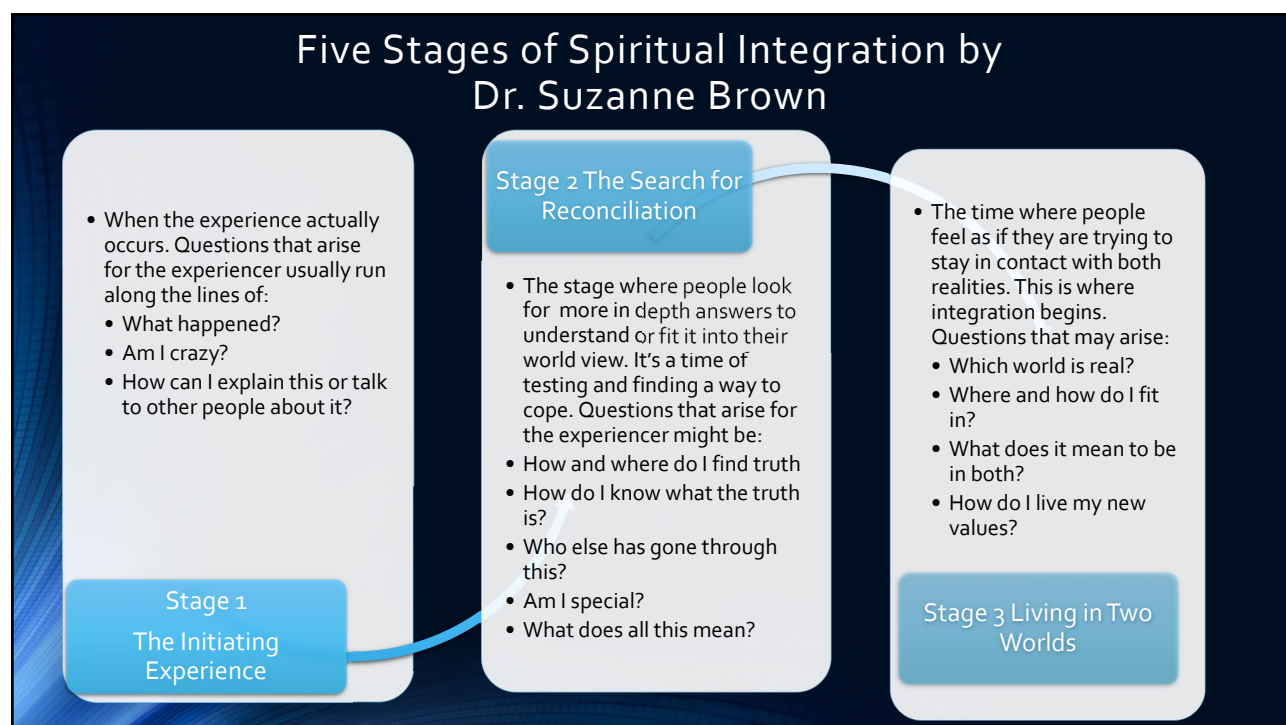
Five Stages of Spiritual Integration by Dr. Suzanne Brown

- When the experience actually occurs. Questions that arise for the experiencer usually run along the lines of:
  - What happened?
  - Am I crazy?
  - How can I explain this or talk to other people about it?

Stage 1

The Initiating Experience

Stage 2 The Search for Reconciliation

- The stage where people look for more in depth answers to understand or fit it into their world view. It's a time of testing and finding a way to cope. Questions that arise for the experiencer might be:
- How and where do I find truth
- How do I know what the truth is?
- Who else has gone through this?
- Am I special?
- What does all this mean?

- The time where people feel as if they are trying to stay in contact with both realities. This is where integration begins. Questions that may arise:
  - Which world is real?
  - Where and how do I fit in?
  - What does it mean to be in both?
  - How do I live my new values?

Stage 3 Living in Two Worlds